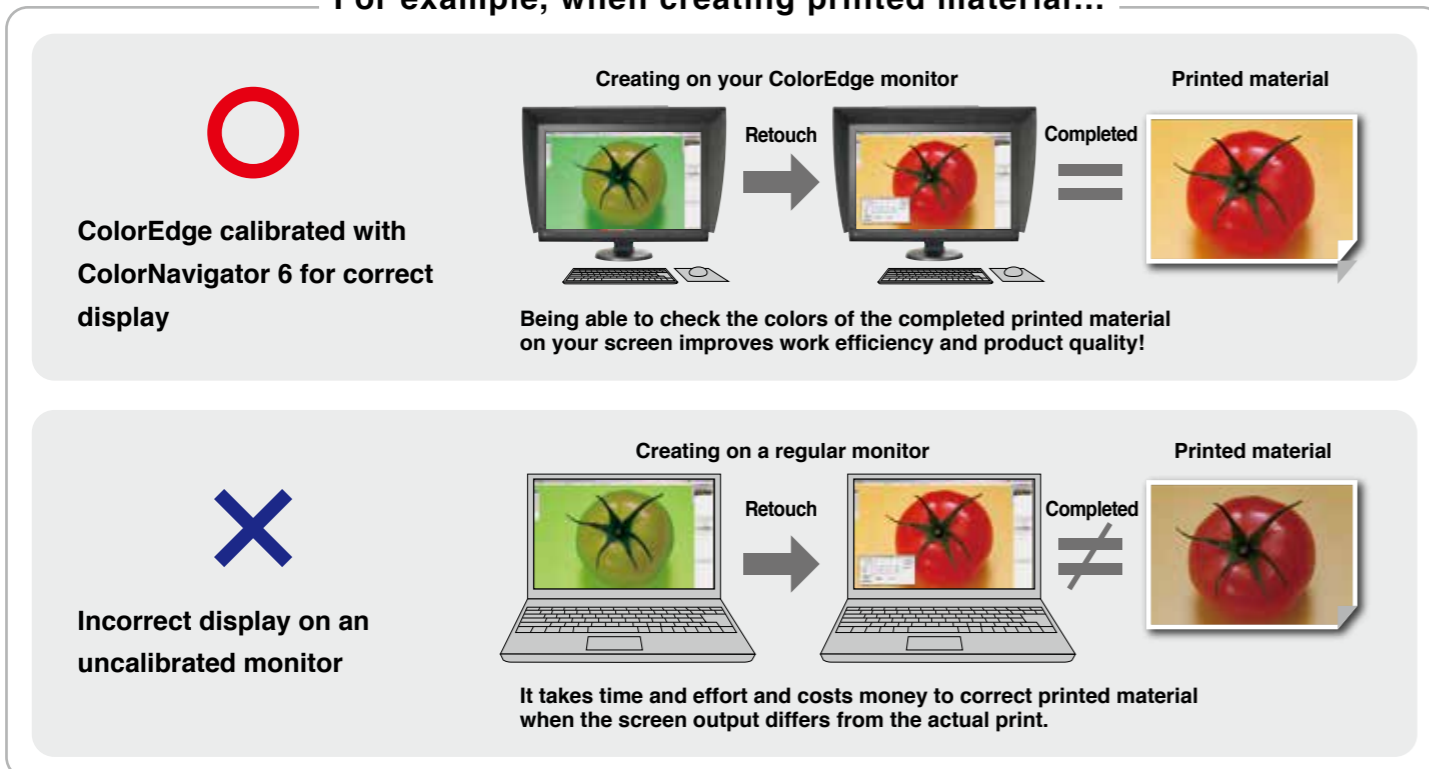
For example, when creating printed material...

ColorEdge calibrated with ColorNavigator 6 for correct display

Creating on your ColorEdge monitor

Retouch

Completed

$=$

Printed material

Being able to check the colors of the completed printed material on your screen improves work efficiency and product quality!

Incorrect display on an uncalibrated monitor

Creating on a regular monitor

Retouch

Completed

$\neq$

Printed material

It takes time and effort and costs money to correct printed material when the screen output differs from the actual print.